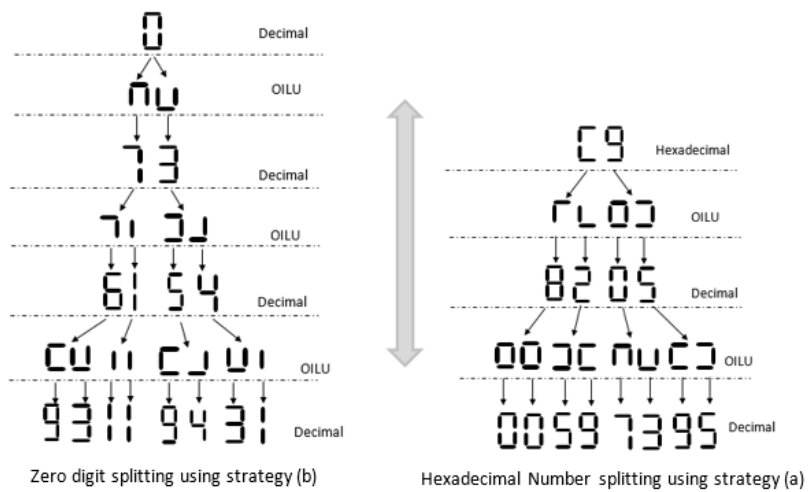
0 Decimal

OILU

73 Decimal

OILU

61 54 Decimal

OILU

9311 9431 Decimal

Zero digit splitting using strategy (b)

C9 Hexadecimal

OILU

8205 Decimal

OILU

00597395 Decimal

Hexadecimal Number splitting using strategy (a)